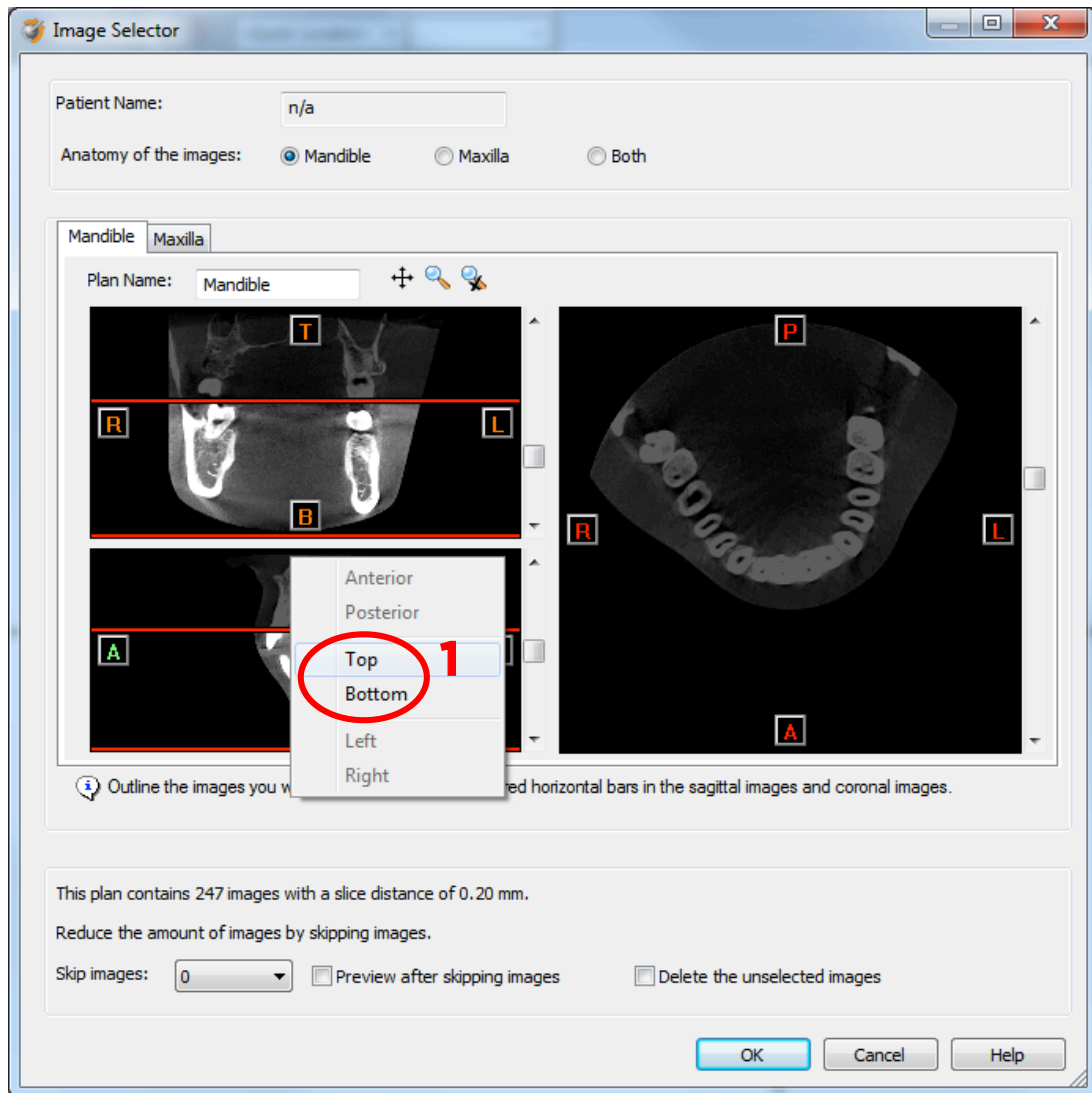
Image Selector

Patient Name: n/a

Anatomy of the images: Mandible Maxilla Both

Mandible Maxilla

Plan Name: Mandible

T
R
L
B

A

Anterior
Posterior
Top
Bottom
Left
Right

1

P
R
L
A

Outline the images you w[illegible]red horizontal bars in the sagittal images and coronal images.

This plan contains 247 images with a slice distance of 0.20 mm.

Reduce the amount of images by skipping images.

Skip images: 0 Preview after skipping images Delete the unselected images

OK Cancel Help